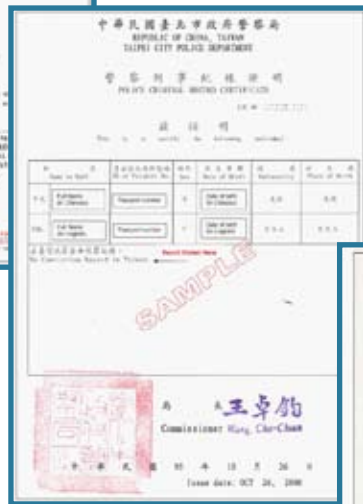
中華民國臺北市政府警察局
REPUBLIC OF CHINA, TAIWAN
TAIPEI CITY POLICE DEPARTMENT

警察刑事紀錄證明
POLICE CRIMINAL RECORD CERTIFICATE

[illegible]

證 明 書
This is to certify the following individual

| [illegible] | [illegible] | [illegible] | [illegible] | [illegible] | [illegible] | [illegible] |
|---|---|---|---|---|---|---|
| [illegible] | Full Name (in Chinese) | Passport number | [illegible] | Date of birth (in Chinese) | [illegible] | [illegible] |
| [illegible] | Full Name (in English) | Passport number | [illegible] | Date of birth (in English) | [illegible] | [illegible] |

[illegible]
No Conviction Record in Taiwan

Record Contain Here

SAMPLE

局 長 王卓鈞
Commissioner Wang, Cho-Chiun

中 華 民 國 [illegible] 年 10 月 26 日
Issue date: OCT 26, 2006